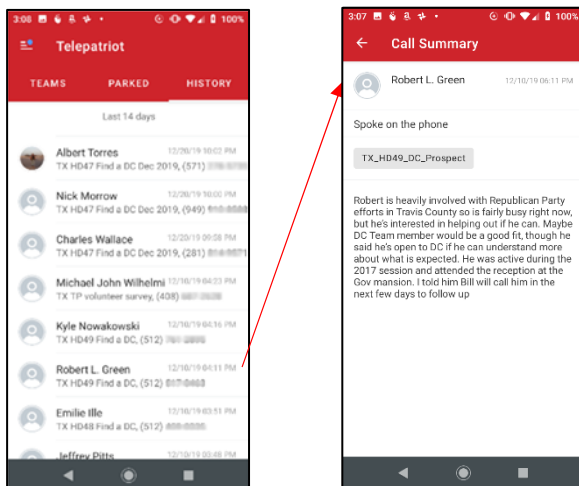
3:08 100%

Telepatriot

TEAMS PARKED HISTORY

Last 14 days

Albert Torres 12/20/19 10:02 PM
TX HD47 Find a DC Dec 2019, (571) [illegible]

Nick Morrow 12/20/19 10:00 PM
TX HD47 Find a DC Dec 2019, (949) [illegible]

Charles Wallace 12/20/19 09:58 PM
TX HD47 Find a DC Dec 2019, (281) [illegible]

Michael John Wilhelmi 12/18/19 04:23 PM
TX TP volunteer survey, (408) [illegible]

Kyle Nowakowski 12/10/19 04:16 PM
TX HD49 Find a DC, (512) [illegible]

Robert L. Green 12/10/19 04:11 PM
TX HD49 Find a DC, (512) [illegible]

Emilie Ille 12/10/19 03:51 PM
TX HD48 Find a DC, (512) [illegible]

Jeffrey Pitts 12/10/19 03:48 PM

3:07 100%

Call Summary

Robert L. Green 12/10/19 06:11 PM

Spoke on the phone

TX_HD49_DC_Prospect

Robert is heavily involved with Republican Party efforts in Travis County so is fairly busy right now, but he's interested in helping out if he can. Maybe DC Team member would be a good fit, though he said he's open to DC if he can understand more about what is expected. He was active during the 2017 session and attended the reception at the Gov mansion. I told him Bill will call him in the next few days to follow up